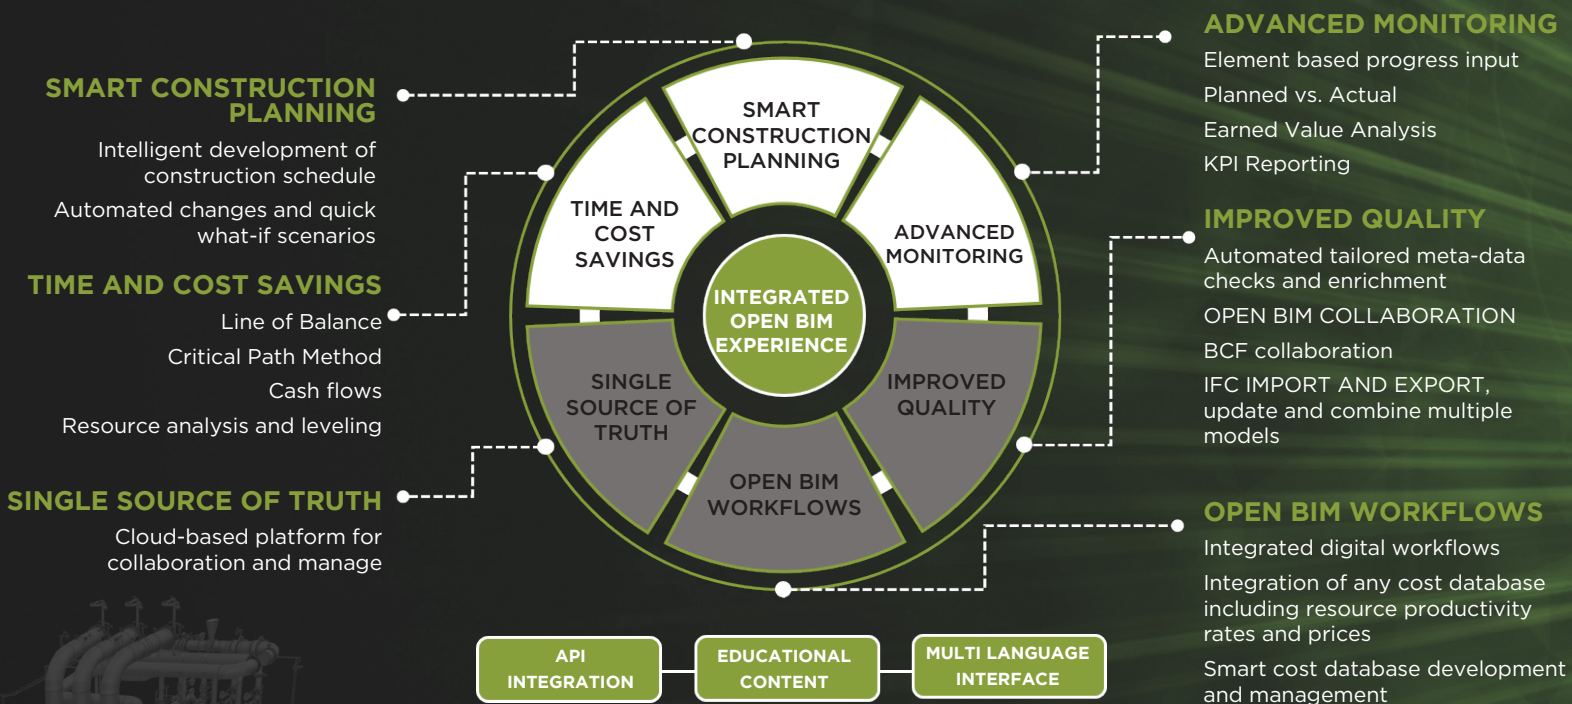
SMART CONSTRUCTION PLANNING

Intelligent development of construction schedule

Automated changes and quick what-if scenarios

TIME AND COST SAVINGS

Line of Balance

Critical Path Method

Cash flows

Resource analysis and leveling

SINGLE SOURCE OF TRUTH

Cloud-based platform for collaboration and manage

SMART CONSTRUCTION PLANNING

TIME AND COST SAVINGS

ADVANCED MONITORING

INTEGRATED OPEN BIM EXPERIENCE

SINGLE SOURCE OF TRUTH

IMPROVED QUALITY

OPEN BIM WORKFLOWS

ADVANCED MONITORING

Element based progress input

Planned vs. Actual

Earned Value Analysis

KPI Reporting

IMPROVED QUALITY

Automated tailored meta-data checks and enrichment

OPEN BIM COLLABORATION

BCF collaboration

IFC IMPORT AND EXPORT, update and combine multiple models

OPEN BIM WORKFLOWS

Integrated digital workflows

Integration of any cost database including resource productivity rates and prices

Smart cost database development and management

API INTEGRATION

EDUCATIONAL CONTENT

MULTI LANGUAGE INTERFACE